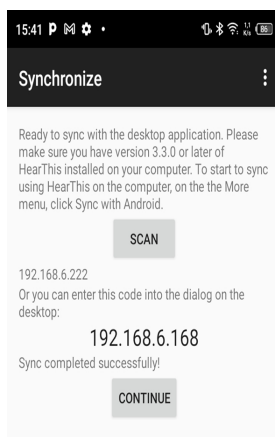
15:41

Synchronize

Ready to sync with the desktop application. Please make sure you have version 3.3.0 or later of HearThis installed on your computer. To start to sync using HearThis on the computer, on the the More menu, click Sync with Android.

SCAN

192.168.6.222
Or you can enter this code into the dialog on the desktop:

192.168.6.168

Sync completed successfully!

CONTINUE